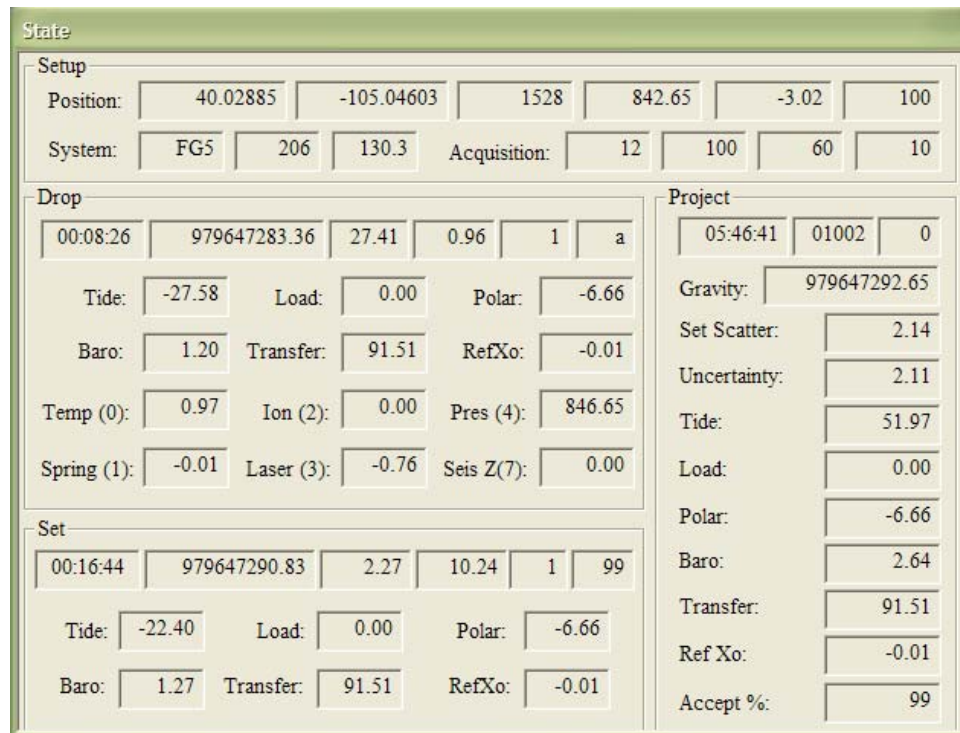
State

Setup

Position: 40.02885 -105.04603 1528 842.65 -3.02 100

System: FG5 206 130.3 Acquisition: 12 100 60 10

Drop

00:08:26 979647283.36 27.41 0.96 1 a

Tide: -27.58 Load: 0.00 Polar: -6.66

Baro: 1.20 Transfer: 91.51 RefXo: -0.01

Temp (0): 0.97 Ion (2): 0.00 Pres (4): 846.65

Spring (1): -0.01 Laser (3): -0.76 Seis Z(7): 0.00

Set

00:16:44 979647290.83 2.27 10.24 1 99

Tide: -22.40 Load: 0.00 Polar: -6.66

Baro: 1.27 Transfer: 91.51 RefXo: -0.01

Project

05:46:41 01002 0

Gravity: 979647292.65

Set Scatter: 2.14

Uncertainty: 2.11

Tide: 51.97

Load: 0.00

Polar: -6.66

Baro: 2.64

Transfer: 91.51

Ref Xo: -0.01

Accept %: 99